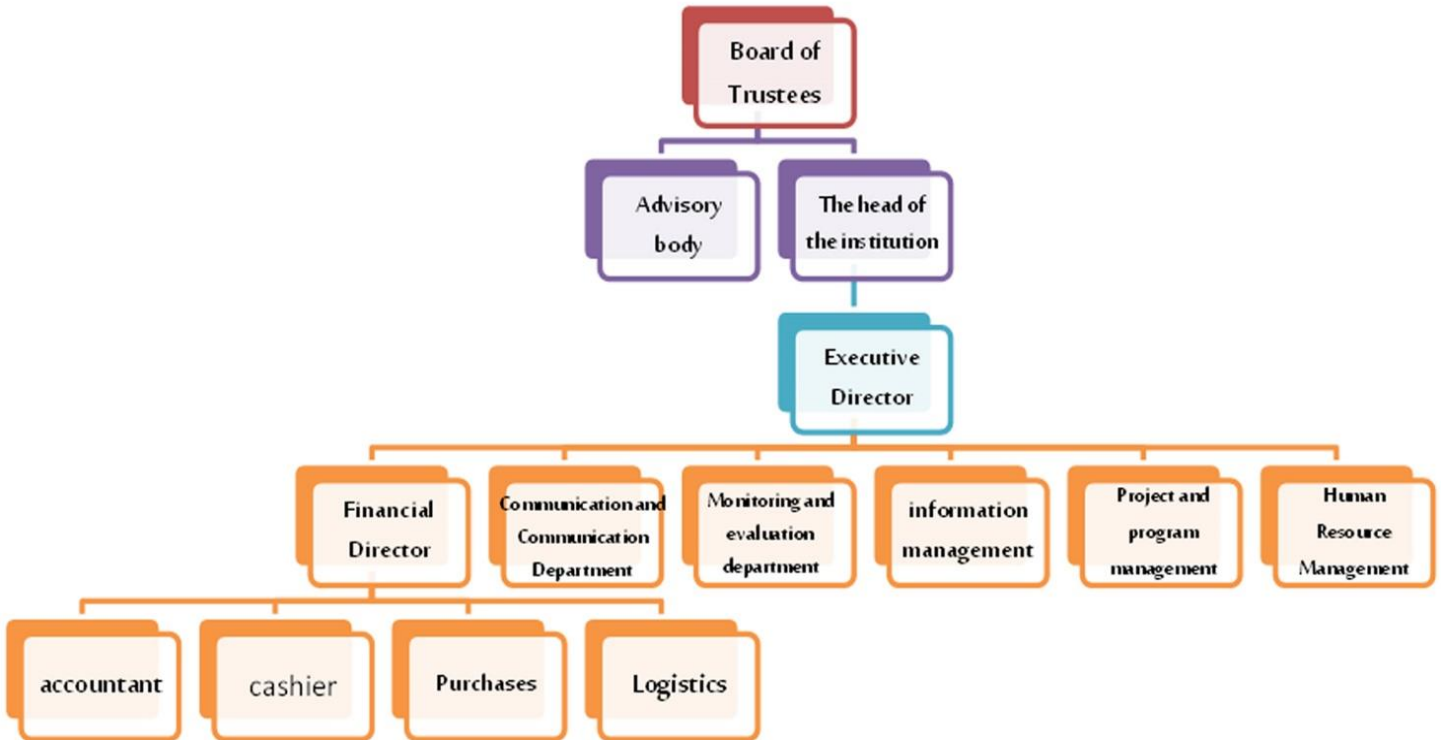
Board of Trustees

Advisory body

The head of the institution

Executive Director

Financial Director

Communication and Communication Department

Monitoring and evaluation department

information management

Project and program management

Human Resource Management

accountant

cashier

Purchases

Logistics